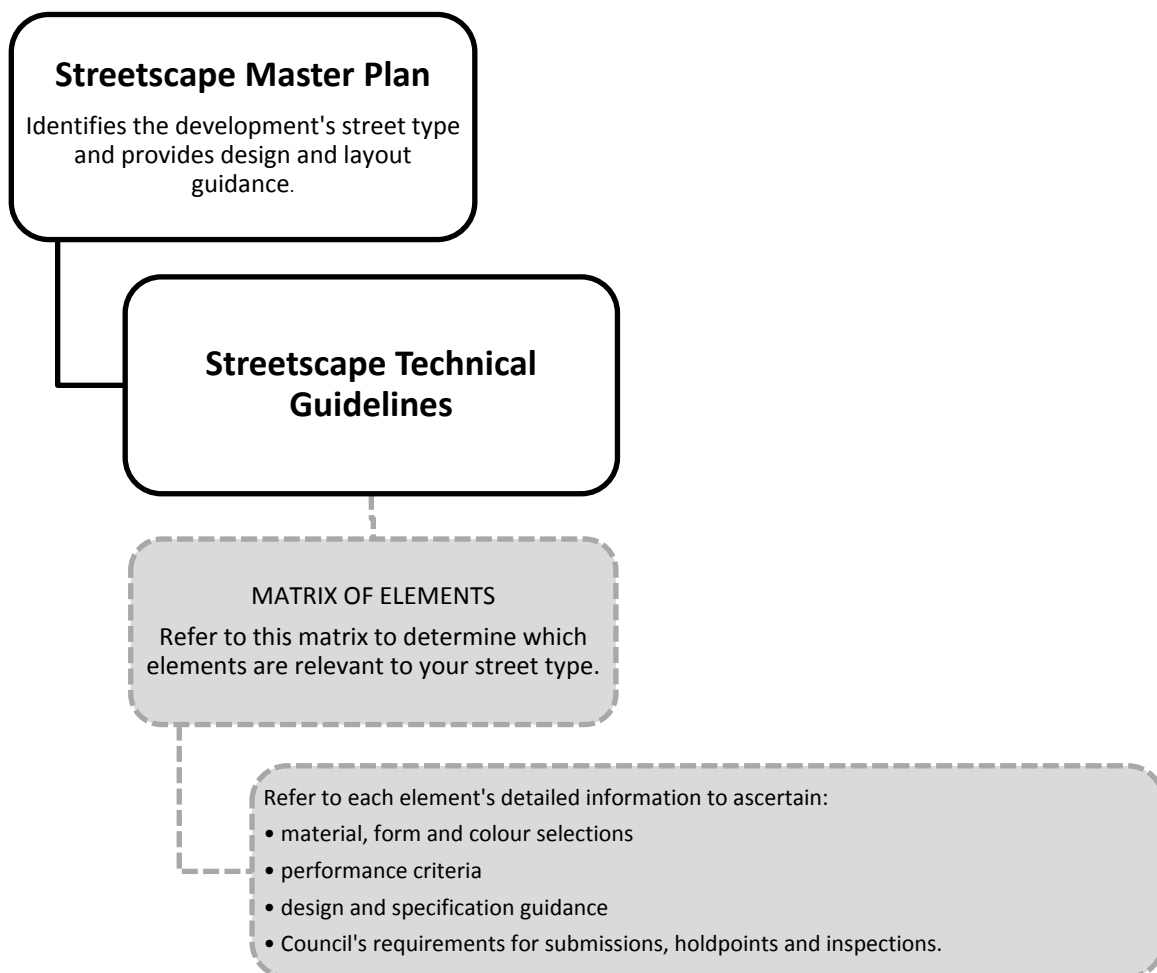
Streetscape Master Plan

Identifies the development's street type and provides design and layout guidance.

Streetscape Technical Guidelines

MATRIX OF ELEMENTS

Refer to this matrix to determine which elements are relevant to your street type.

Refer to each element's detailed information to ascertain:
• material, form and colour selections
• performance criteria
• design and specification guidance
• Council's requirements for submissions, holdpoints and inspections.